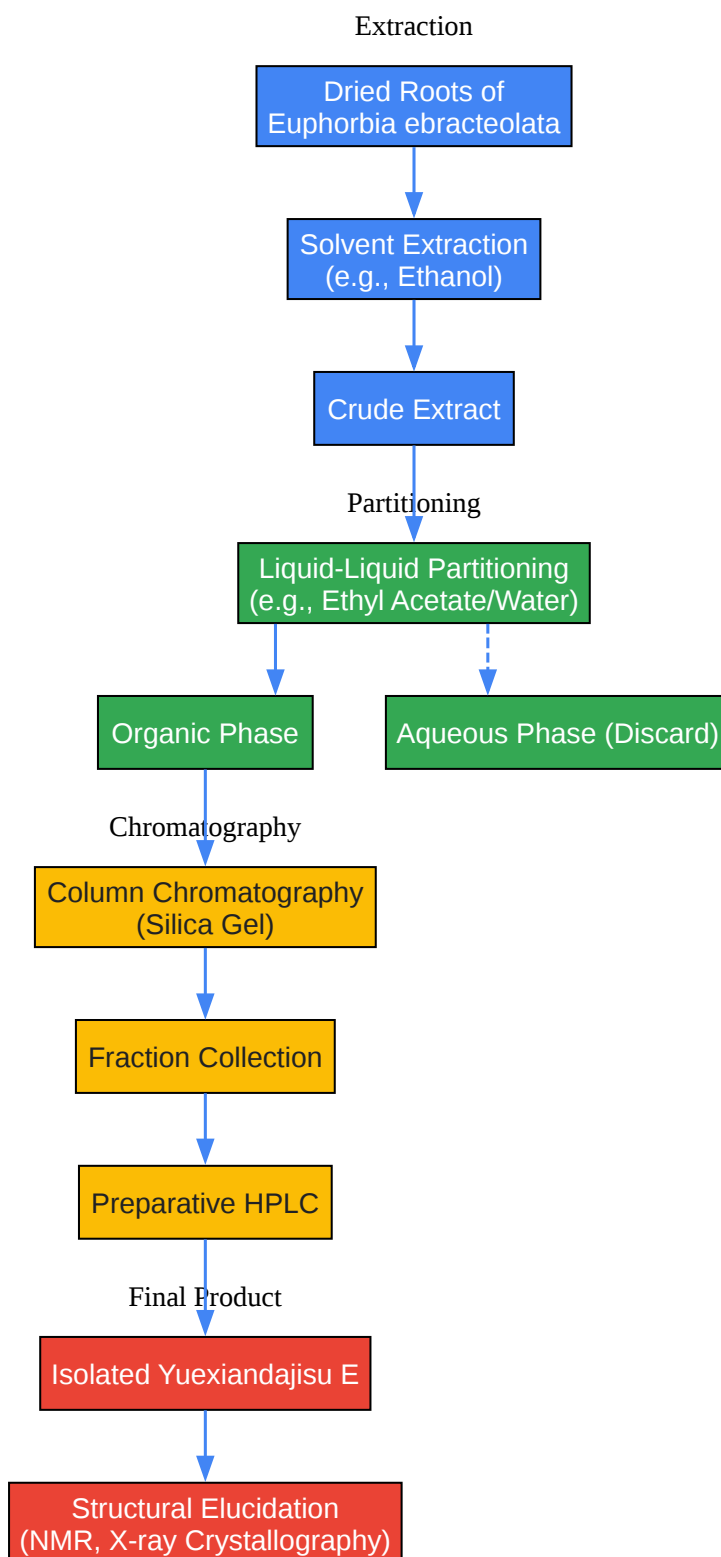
Extraction

Dried Roots of Euphorbia ebracteolata

Solvent Extraction (e.g., Ethanol)

Crude Extract

Partitioning

Liquid-Liquid Partitioning (e.g., Ethyl Acetate/Water)

Organic Phase

Aqueous Phase (Discard)

Chromatography

Column Chromatography (Silica Gel)

Fraction Collection

Preparative HPLC

Final Product

Isolated Yuexiandajisu E

Structural Elucidation (NMR, X-ray Crystallography)